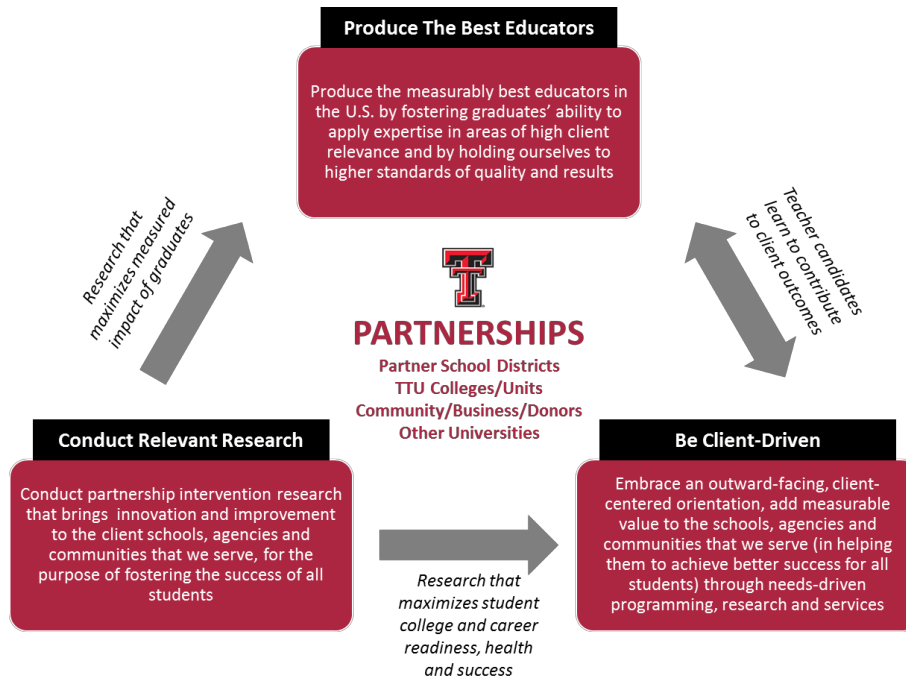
Produce The Best Educators

Produce the measurably best educators in the U.S. by fostering graduates' ability to apply expertise in areas of high client relevance and by holding ourselves to higher standards of quality and results

Research that maximizes measured impact of graduates

Teacher candidates learn to contribute to client outcomes

PARTNERSHIPS

Partner School Districts
TTU Colleges/Units
Community/Business/Donors
Other Universities

Conduct Relevant Research

Conduct partnership intervention research that brings innovation and improvement to the client schools, agencies and communities that we serve, for the purpose of fostering the success of all students

Research that maximizes student college and career readiness, health and success

Be Client-Driven

Embrace an outward-facing, client-centered orientation, add measurable value to the schools, agencies and communities that we serve (in helping them to achieve better success for all students) through needs-driven programming, research and services